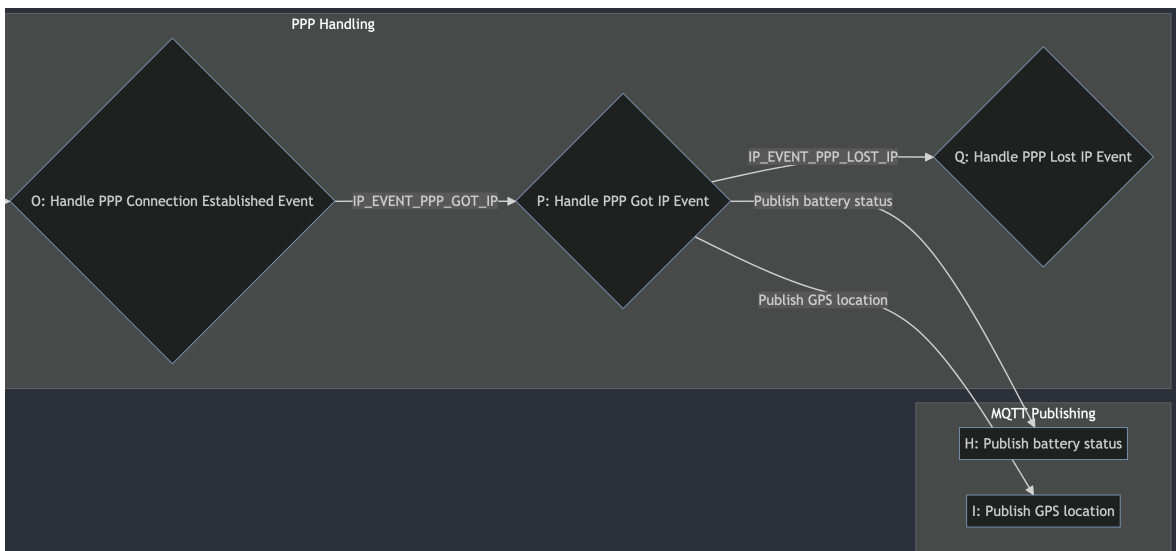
PPP Handling

O: Handle PPP Connection Established Event

IP_EVENT_PPP_GOT_IP

P: Handle PPP Got IP Event

IP_EVENT_PPP_LOST_IP

Q: Handle PPP Lost IP Event

Publish battery status

Publish GPS location

MQTT Publishing

H: Publish battery status

I: Publish GPS location